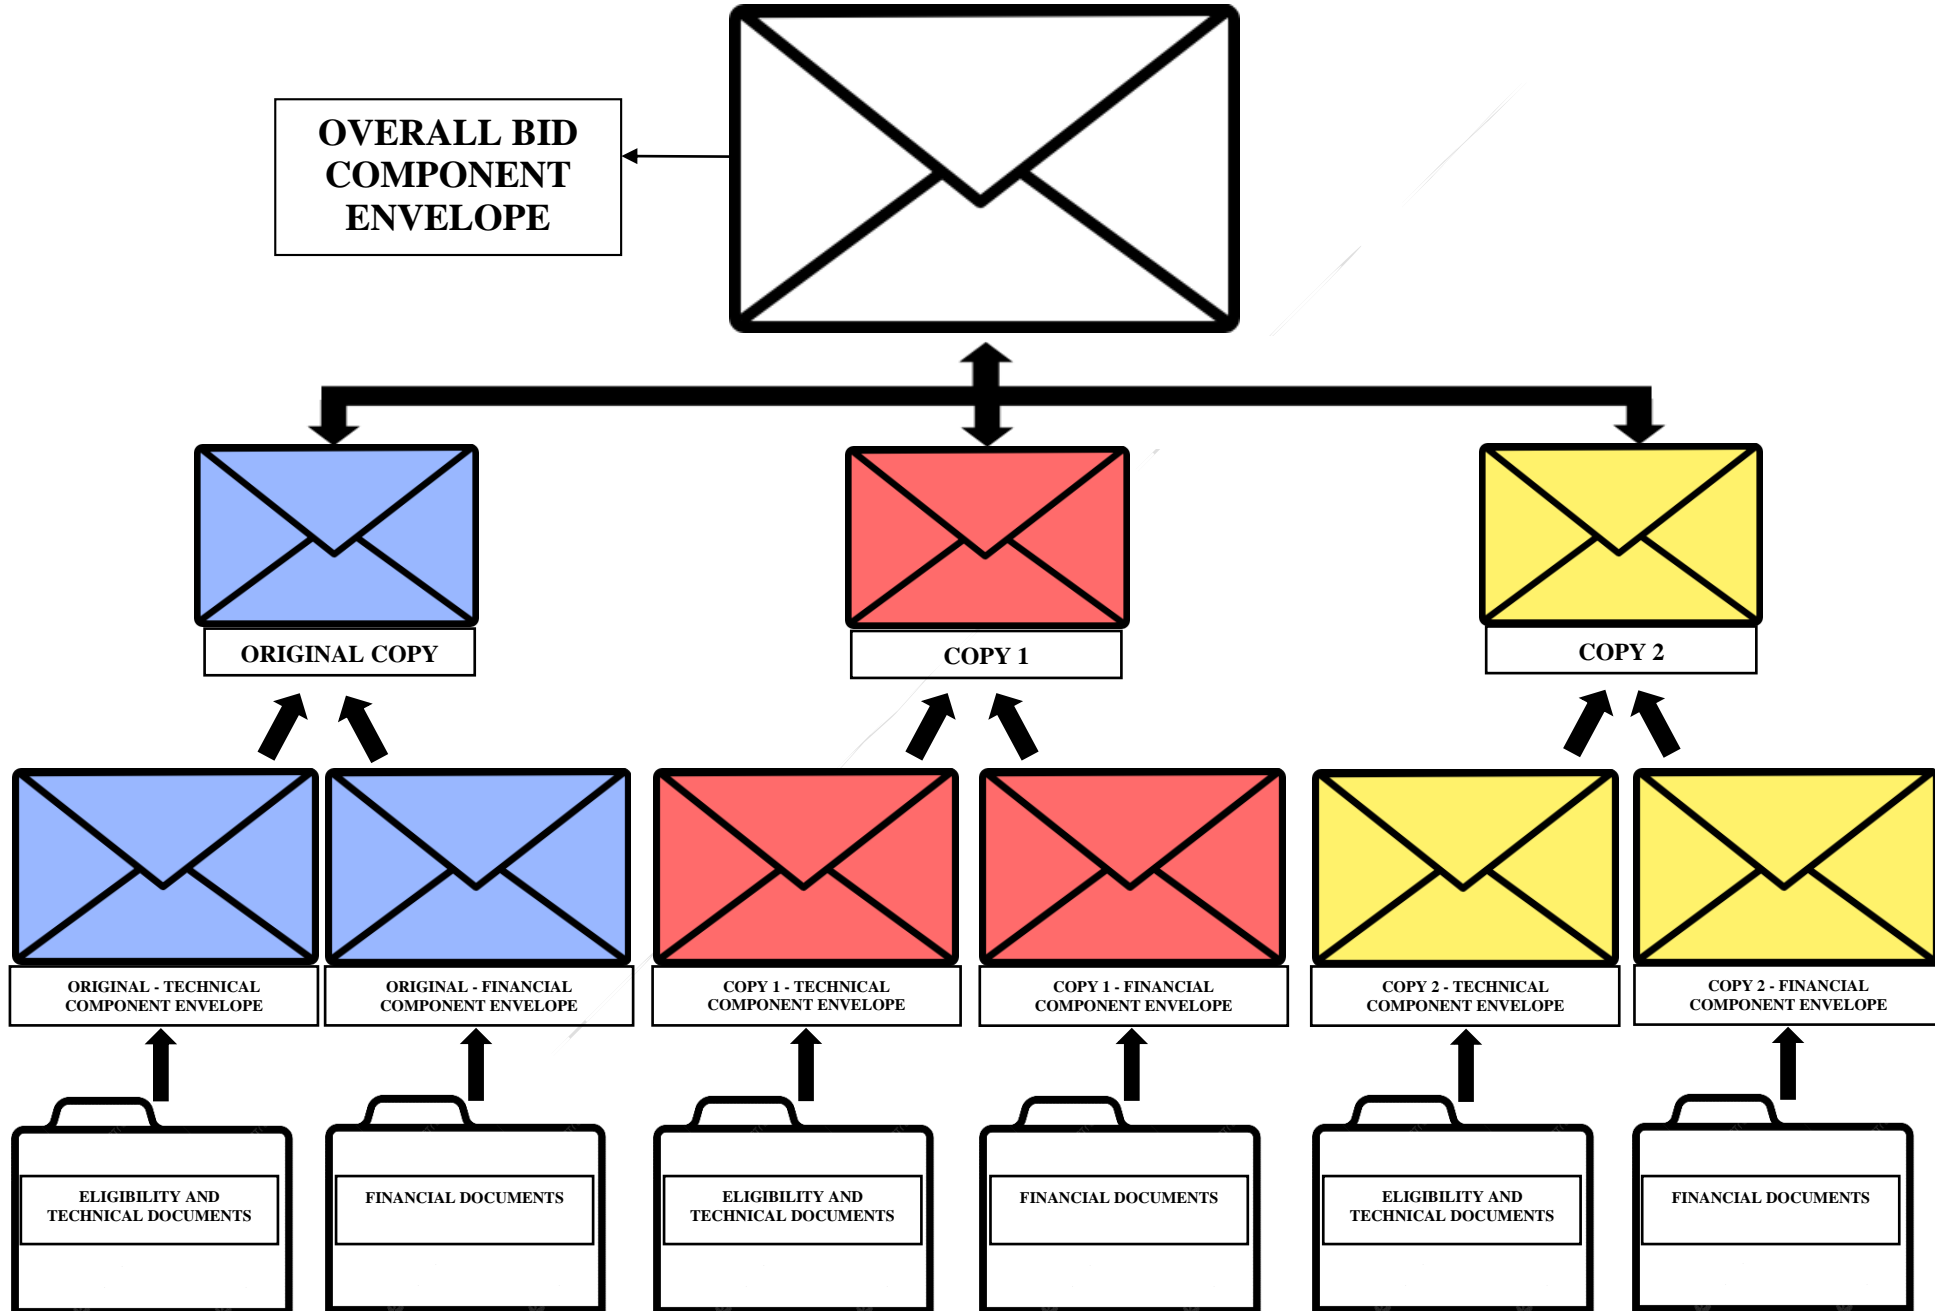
OVERALL BID COMPONENT ENVELOPE

ORIGINAL COPY

COPY 1

COPY 2

ORIGINAL - TECHNICAL COMPONENT ENVELOPE

ORIGINAL - FINANCIAL COMPONENT ENVELOPE

COPY 1 - TECHNICAL COMPONENT ENVELOPE

COPY 1 - FINANCIAL COMPONENT ENVELOPE

COPY 2 - TECHNICAL COMPONENT ENVELOPE

COPY 2 - FINANCIAL COMPONENT ENVELOPE

ELIGIBILITY AND TECHNICAL DOCUMENTS

FINANCIAL DOCUMENTS

ELIGIBILITY AND TECHNICAL DOCUMENTS

FINANCIAL DOCUMENTS

ELIGIBILITY AND TECHNICAL DOCUMENTS

FINANCIAL DOCUMENTS